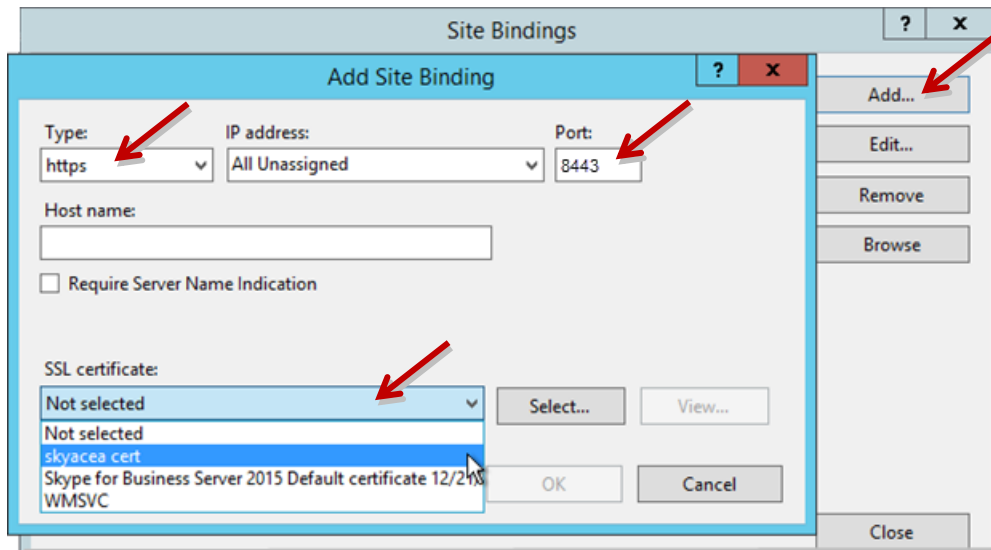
Site Bindings

? X

Add Site Binding

? X

Type:
https

IP address:
All Unassigned

Port:
8443

Host name:

Require Server Name Indication

SSL certificate:
Not selected

Select...

View...

Not selected
skyacea cert
Skype for Business Server 2015 Default certificate 12/2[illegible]
WMSVC

OK

Cancel

Add...

Edit...

Remove

Browse

Close